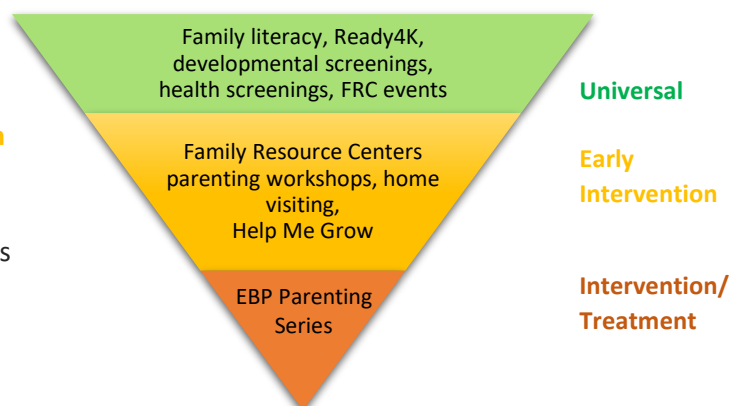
Family literacy, Ready4K, developmental screenings, health screenings, FRC events

Universal

n

Family Resource Centers parenting workshops, home visiting, Help Me Grow

Early Intervention

s

EBP Parenting Series

Intervention/ Treatment